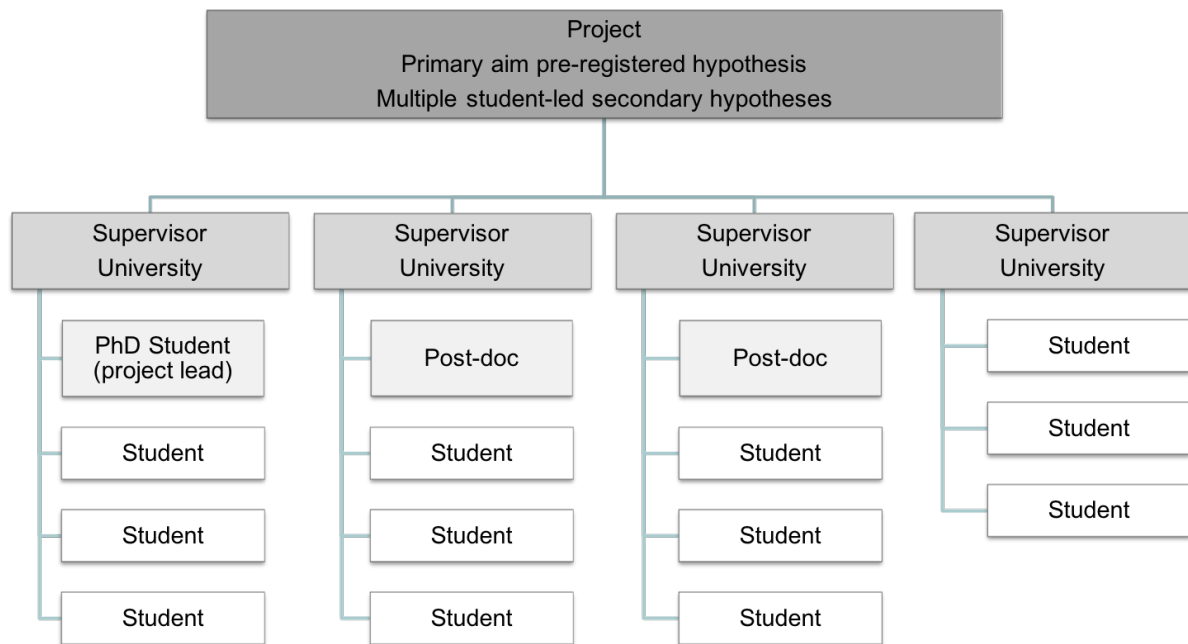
Project
Primary aim pre-registered hypothesis
Multiple student-led secondary hypotheses

Supervisor
University

PhD Student
(project lead)

Student

Student

Student

Supervisor
University

Post-doc

Student

Student

Student

Supervisor
University

Post-doc

Student

Student

Student

Supervisor
University

Student

Student

Student